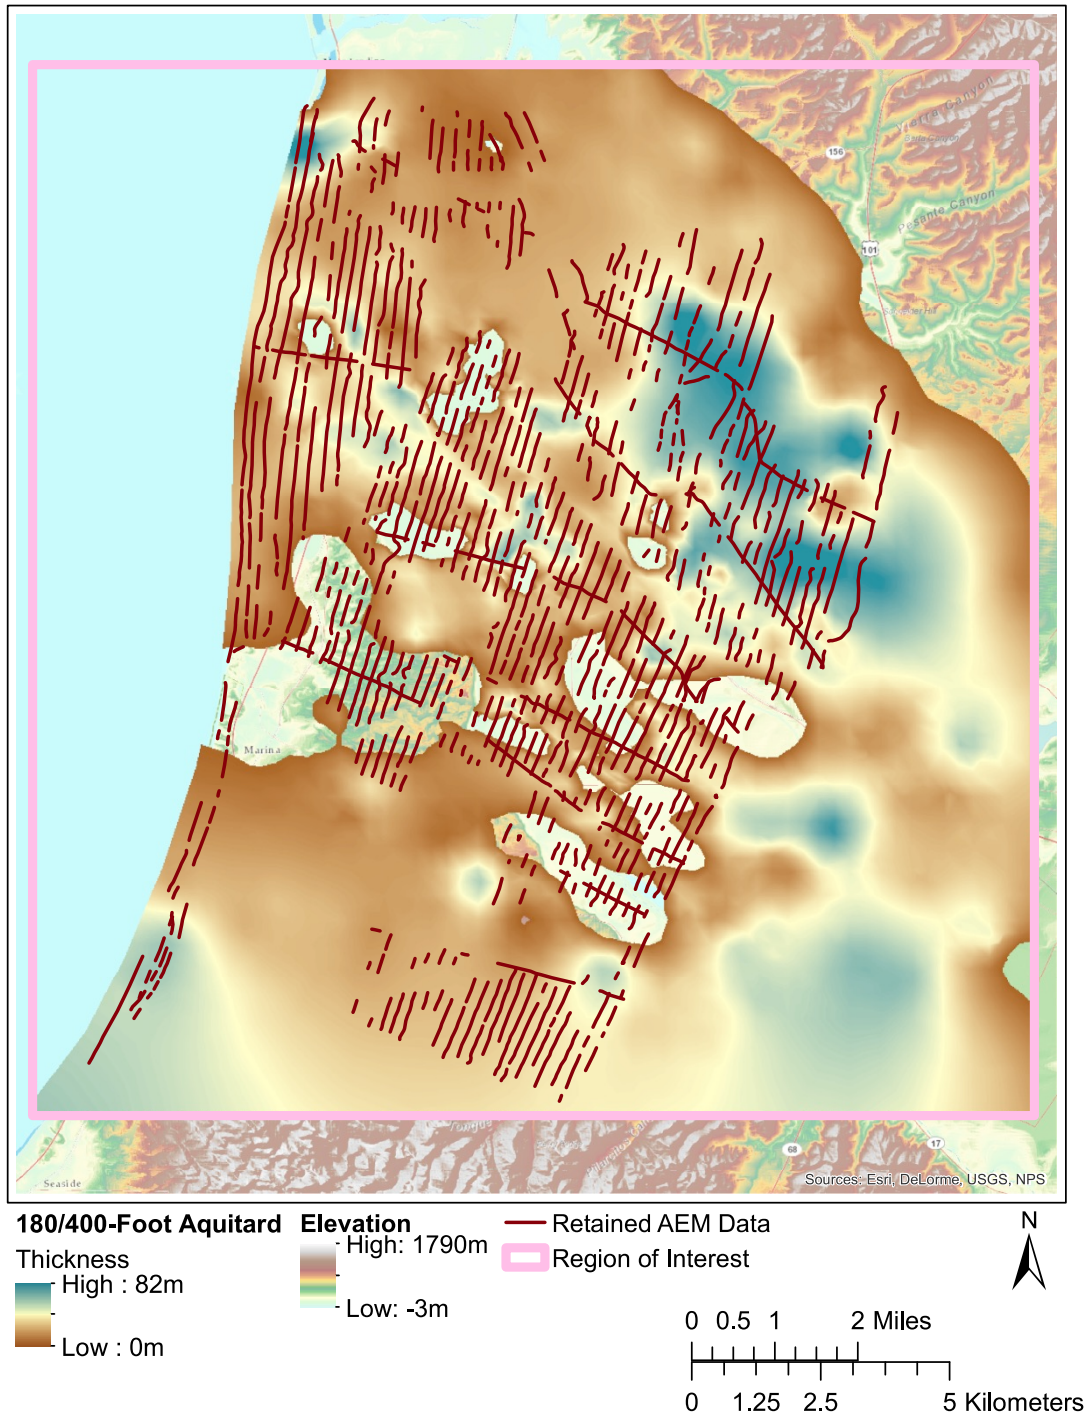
Pietra Canyon

Sala Canyon

156

Pesante Canyon

101

Marina

Seaside

68

17

Sources: Esri, DeLorme, USGS, NPS

180/400-Foot Aquitard

Thickness

High : 82m

Low : 0m

Elevation

High: 1790m

Low: -3m

Retained AEM Data

Region of Interest

N

0 0.5 1 2 Miles

0 1.25 2.5 5 Kilometers